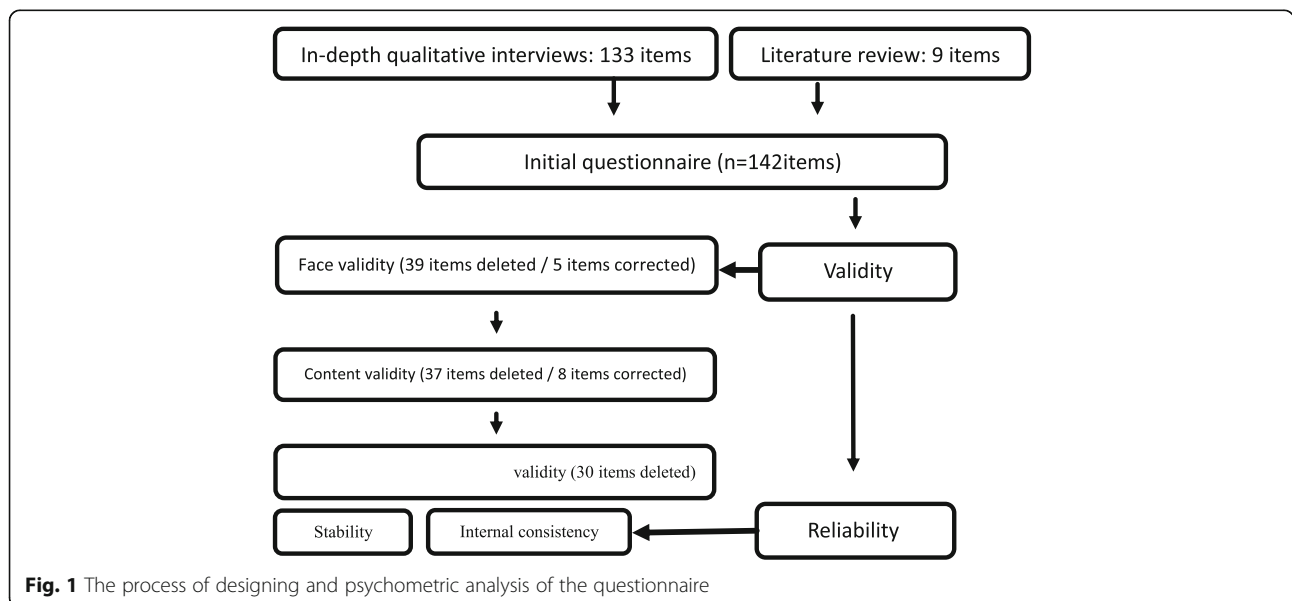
In-depth qualitative interviews: 133 items

Literature review: 9 items

Initial questionnaire (n=142items)

Validity

Face validity (39 items deleted / 5 items corrected)

Content validity (37 items deleted / 8 items corrected)

validity (30 items deleted)

Reliability

Stability

Internal consistency

**Fig. 1** The process of designing and psychometric analysis of the questionnaire